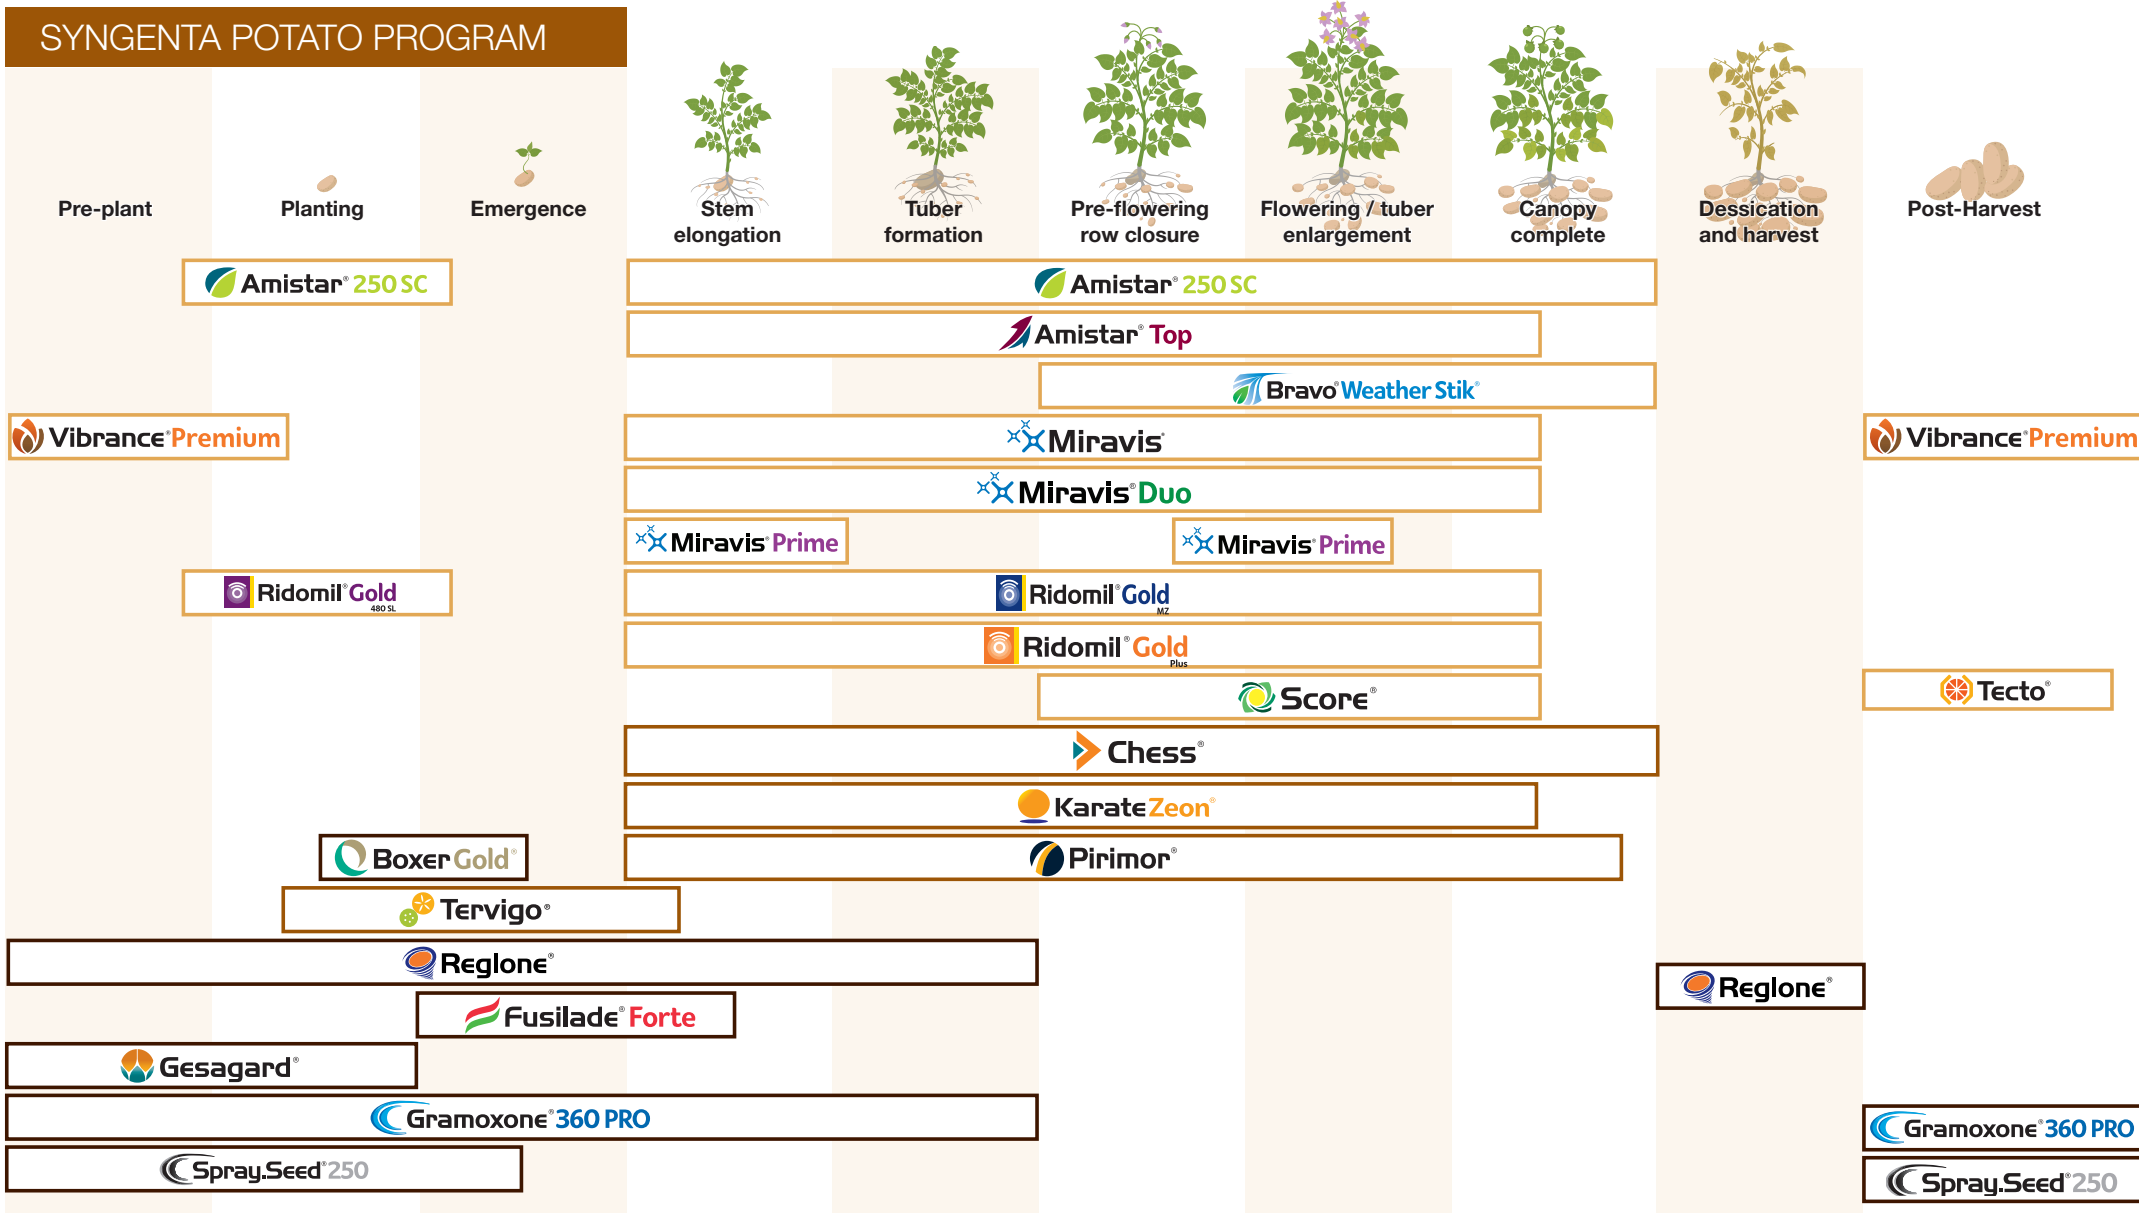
SYNGENTA POTATO PROGRAM

Pre-plant
Planting
Emergence
Stem elongation
Tuber formation
Pre-flowering row closure
Flowering / tuber enlargement
Canopy complete
Dessication and harvest
Post-Harvest

Amistar® 250 SC
Amistar® 250 SC
Amistar® Top
Bravo® Weather Stik®
Vibrance® Premium
Miravis®
Vibrance® Premium
Miravis® Duo
Miravis® Prime
Miravis® Prime
Ridomil® Gold 480 SL
Ridomil® Gold MZ
Ridomil® Gold Plus
Score®
Tecto®
Chess®
Karate Zeon®
Boxer Gold®
Pirimor®
Tervigo®
Reglone®
Reglone®
Fusilade® Forte
Gesagard®
Gramoxone® 360 PRO
Gramoxone® 360 PRO
Spray.Seed® 250
Spray.Seed® 250